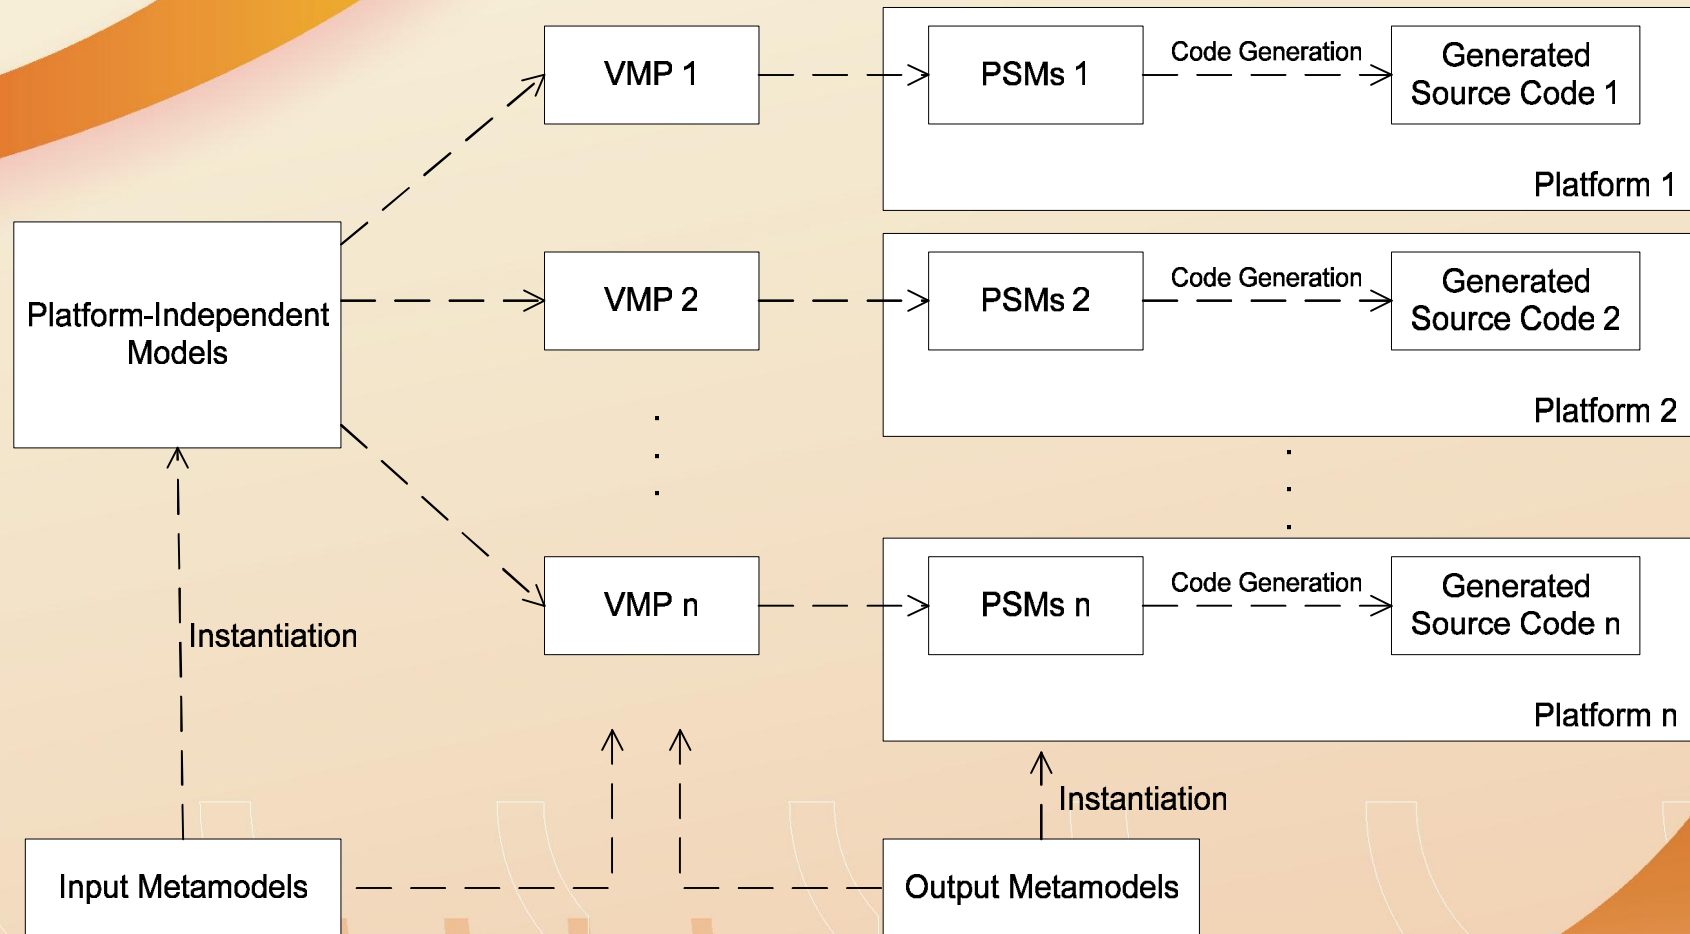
VMP 1

PSMs 1

Code Generation

Generated Source Code 1

Platform 1

Platform-Independent Models

VMP 2

PSMs 2

Code Generation

Generated Source Code 2

Platform 2

VMP n

PSMs n

Code Generation

Generated Source Code n

Platform n

Instantiation

Instantiation

Input Metamodels

Output Metamodels